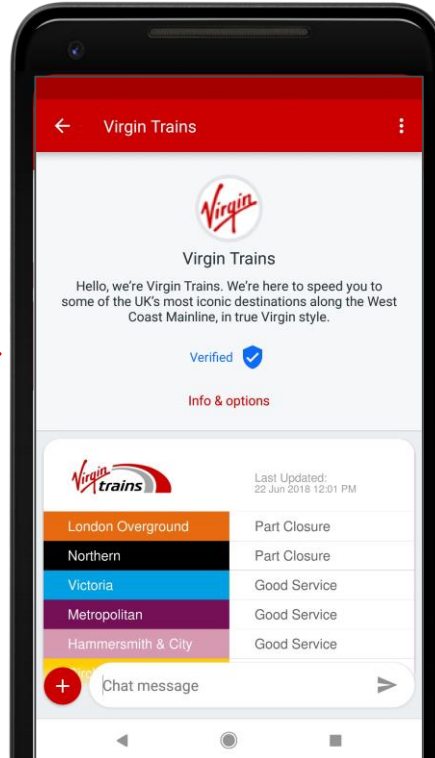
Virgin Trains

Virgin

Virgin Trains

Hello, we're Virgin Trains. We're here to speed you to some of the UK's most iconic destinations along the West Coast Mainline, in true Virgin style.

Verified

Info & options

Virgin trains

Last Updated:
22 Jun 2018 12:01 PM

| | |
|---|---|
| London Overground | Part Closure |
| Northern | Part Closure |
| Victoria | Good Service |
| Metropolitan | Good Service |
| Hammersmith & City | Good Service |

Chat message